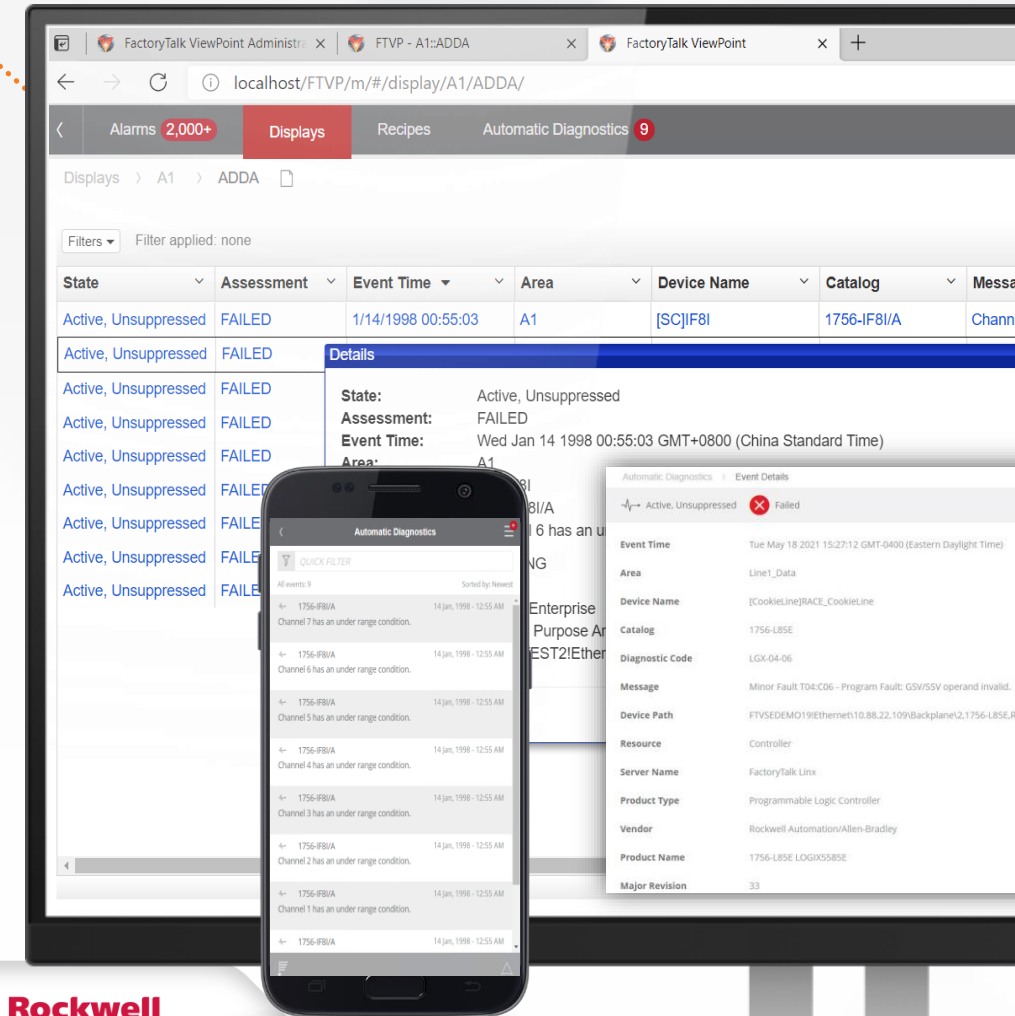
FactoryTalk ViewPoint Administra × | FTVP - A1::ADDA × | FactoryTalk ViewPoint × | +

localhost/FTVP/m/#/display/A1/ADDA/

Alarms 2,000+ | Displays | Recipes | Automatic Diagnostics 9

Displays > A1 > ADDA

Filters ▾ Filter applied: none

| State | Assessment | Event Time | Area | Device Name | Catalog | Messa |
|---|---|---|---|---|---|---|
| Active, Unsuppressed | FAILED | 1/14/1998 00:55:03 | A1 | [SC]IF8I | 1756-IF8I/A | Chann |
| Active, Unsuppressed | FAILED | | | | | |
| Active, Unsuppressed | FAILED | | | | | |
| Active, Unsuppressed | FAILED | | | | | |
| Active, Unsuppressed | FAILED | | | | | |
| Active, Unsuppressed | FAILE | | | | | |
| Active, Unsuppressed | FAILE | | | | | |
| Active, Unsuppressed | FAILE | | | | | |
| Active, Unsuppressed | FAILE | | | | | |

Details

State: Active, Unsuppressed
Assessment: FAILED
Event Time: Wed Jan 14 1998 00:55:03 GMT+0800 (China Standard Time)
Area: A1
8I
8I/A
l 6 has an u
NG
Enterprise
Purpose Ar
EST2!Ether

Automatic Diagnostics
QUICK FILTER
All events: 9 Sorted by: Newest
1756-IF8I/A 14 Jan, 1998 - 12:55 AM Channel 7 has an under range condition.
1756-IF8I/A 14 Jan, 1998 - 12:55 AM Channel 6 has an under range condition.
1756-IF8I/A 14 Jan, 1998 - 12:55 AM Channel 5 has an under range condition.
1756-IF8I/A 14 Jan, 1998 - 12:55 AM Channel 4 has an under range condition.
1756-IF8I/A 14 Jan, 1998 - 12:55 AM Channel 3 has an under range condition.
1756-IF8I/A 14 Jan, 1998 - 12:55 AM Channel 2 has an under range condition.
1756-IF8I/A 14 Jan, 1998 - 12:55 AM Channel 1 has an under range condition.
1756-IF8I/A 14 Jan, 1998 - 12:55 AM

Automatic Diagnostics > Event Details
Active, Unsuppressed Failed
Event Time Tue May 18 2021 15:27:12 GMT-0400 (Eastern Daylight Time)
Area Line1_Data
Device Name [CookieLine]RACE_CookieLine
Catalog 1756-L85E
Diagnostic Code LGX-04-06
Message Minor Fault T04:C06 - Program Fault: GSV/SSV operand invalid.
Device Path FTVSEDEMO19!Ethernet\10.88.22.109\Backplane\2,1756-L85E,R
Resource Controller
Server Name FactoryTalk Linx
Product Type Programmable Logic Controller
Vendor Rockwell Automation/Allen-Bradley
Product Name 1756-L85E LOGIX5585E
Major Revision 33

Rockwell